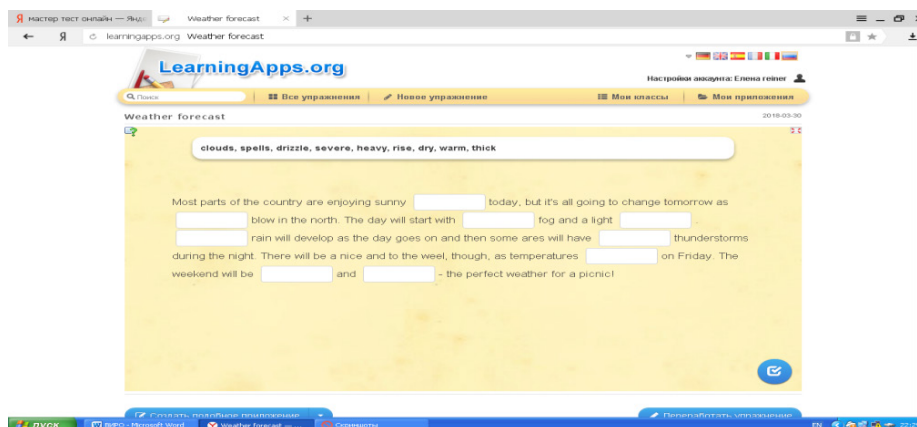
Я мастер тест онлайн — Янд
Weather forecast

learningapps.org Weather forecast

LearningApps.org

Настройки аккаунта: Елена гейнер

Поиск
Все упражнения
Новое упражнение
Мои классы
Мои приложения

Weather forecast
2018-03-30

clouds, spells, drizzle, severe, heavy, rise, dry, warm, thick

Most parts of the country are enjoying sunny [ ] today, but it's all going to change tomorrow as [ ] blow in the north. The day will start with [ ] fog and a light [ ]. [ ] rain will develop as the day goes on and then some ares will have [ ] thunderstorms during the night. There will be a nice and to the weel, though, as temperatures [ ] on Friday. The weekend will be [ ] and [ ] - the perfect weather for a picnic!

Создать подобное приложение
Переработать упражнение

пуск
ВИРО - Microsoft Word
Weather forecast —
Скриншоты
EN